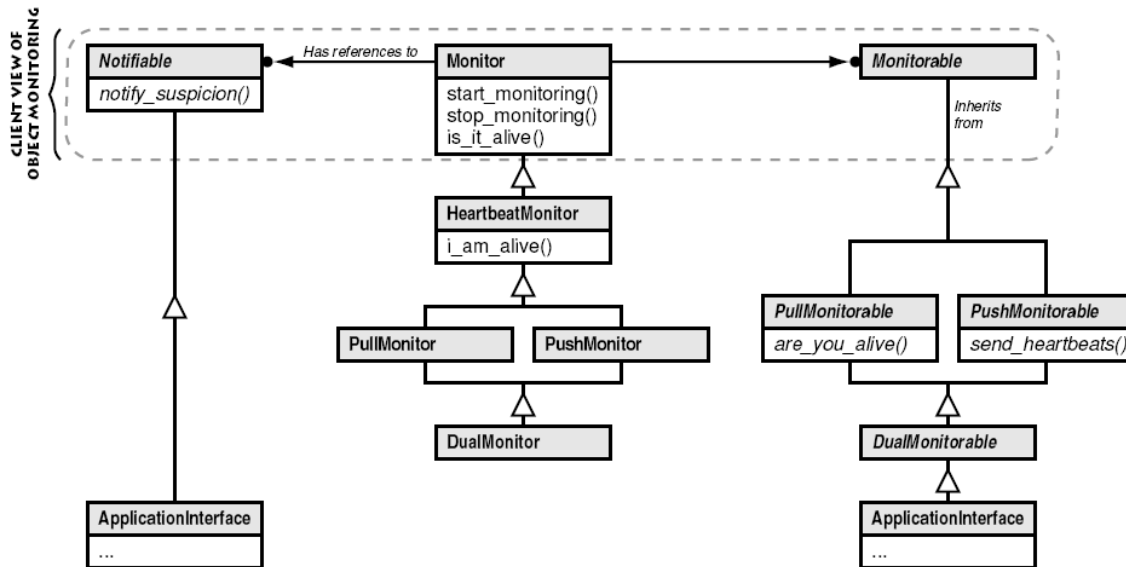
CLIENT VIEW OF OBJECT MONITORING

Notifiable
notify_suspicion()

Has references to

Monitor
start_monitoring()
stop_monitoring()
is_it_alive()

Monitorable

Inherits from

HeartbeatMonitor
i_am_alive()

PullMonitor

PushMonitor

DualMonitor

PullMonitorable
are_you_alive()

PushMonitorable
send_heartbeats()

DualMonitorable

ApplicationInterface
...

ApplicationInterface
...